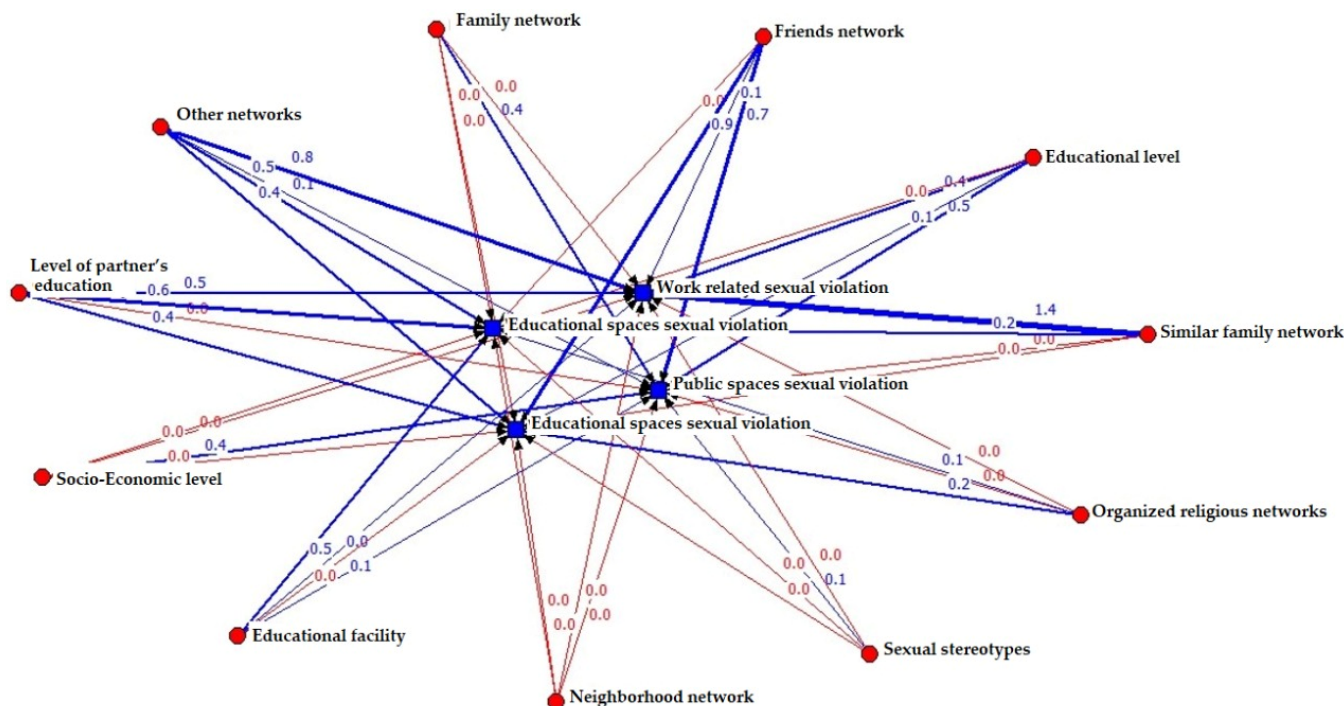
Family network
Friends network
Other networks
Educational level
Level of partner's education
Work related sexual violation
Educational spaces sexual violation
Similar family network
Public spaces sexual violation
Educational spaces sexual violation
Socio-Economic level
Organized religious networks
Educational facility
Sexual stereotypes
Neighborhood network
0.0
0.0
0.4
0.0
0.1
0.9
0.7
0.5
0.8
0.4
0.1
0.0
0.4
0.1
0.5
0.5
0.6
0.4
0.0
1.4
0.2
0.0
0.0
0.0
0.0
0.4
0.0
0.1
0.0
0.2
0.0
0.5
0.0
0.0
0.1
0.0
0.0
0.0
0.1
0.0
0.0
0.0
0.0
0.0